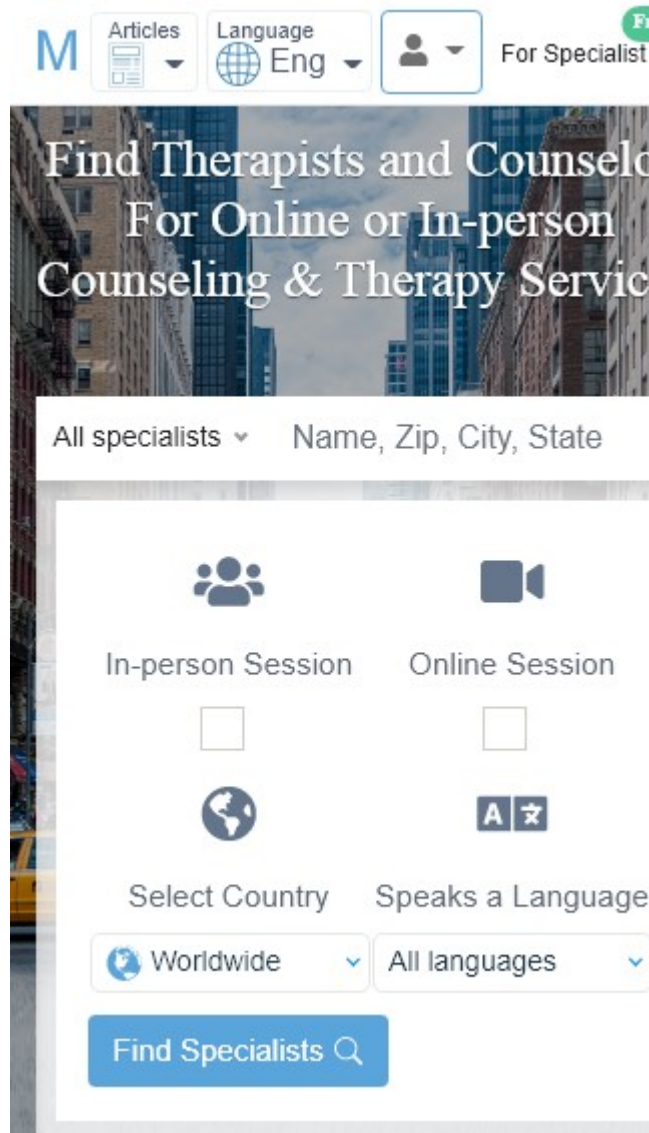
M Articles Language Eng For Specialist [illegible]

Find Therapists and Counselo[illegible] For Online or In-person Counseling & Therapy Servic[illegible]

All specialists Name, Zip, City, State

In-person Session

Online Session

Select Country

Speaks a Language

Worldwide

All languages

Find Specialists